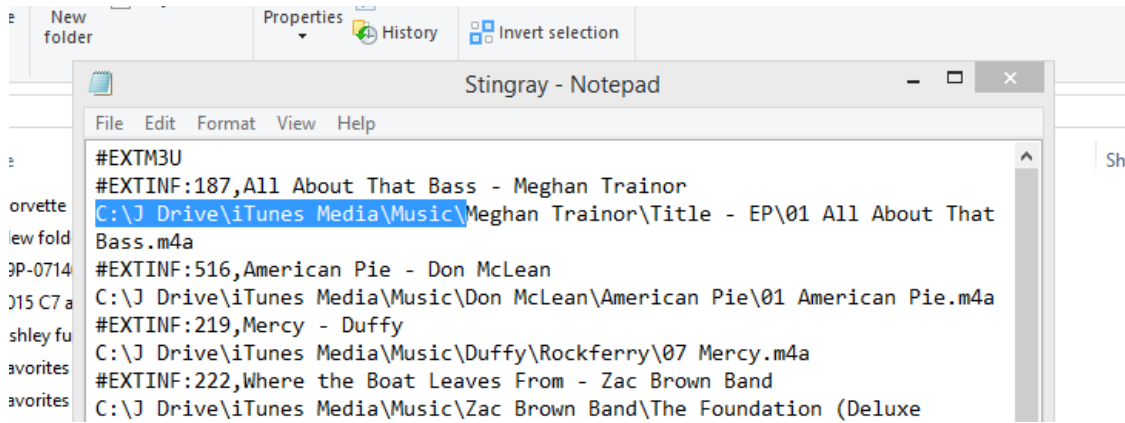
e
New folder
Properties
History
Invert selection
Stingray - Notepad
File Edit Format View Help
#EXTM3U
#EXTINF:187,All About That Bass - Meghan Trainor
C:\J Drive\iTunes Media\Music\Meghan Trainor\Title - EP\01 All About That Bass.m4a
#EXTINF:516,American Pie - Don McLean
C:\J Drive\iTunes Media\Music\Don McLean\American Pie\01 American Pie.m4a
#EXTINF:219,Mercy - Duffy
C:\J Drive\iTunes Media\Music\Duffy\Rockferry\07 Mercy.m4a
#EXTINF:222,Where the Boat Leaves From - Zac Brown Band
C:\J Drive\iTunes Media\Music\Zac Brown Band\The Foundation (Deluxe
e
orvette
lew fold
9P-0714
015 C7 a
shley fu
avorites
avorites
Sh